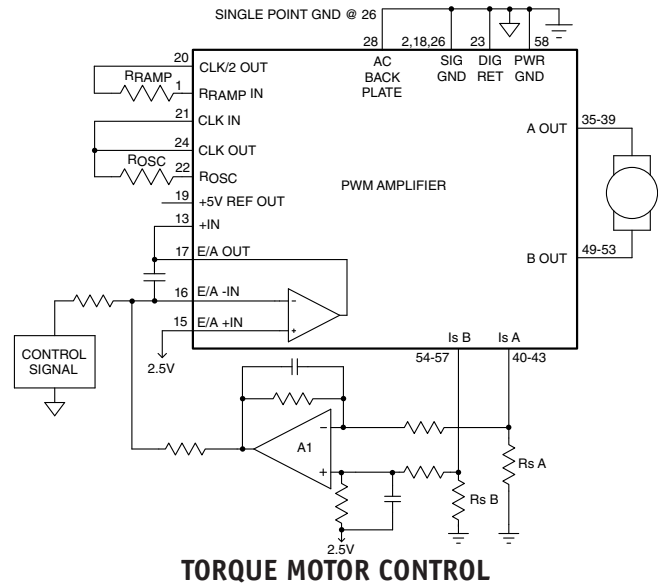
SINGLE POINT GND @ 26

28 2,18,26 23 58

AC BACK PLATE

SIG GND

DIG RET

PWR GND

20 CLK/2 OUT

RRAMP

1 RRAMP IN

21 CLK IN

24 CLK OUT

ROSC

22 ROSC

19 +5V REF OUT

13 +IN

17 E/A OUT

16 E/A -IN

15 E/A +IN

2.5V

CONTROL SIGNAL

PWM AMPLIFIER

A OUT 35-39

B OUT 49-53

Is B 54-57

Is A 40-43

A1

Rs A

Rs B

2.5V

TORQUE MOTOR CONTROL